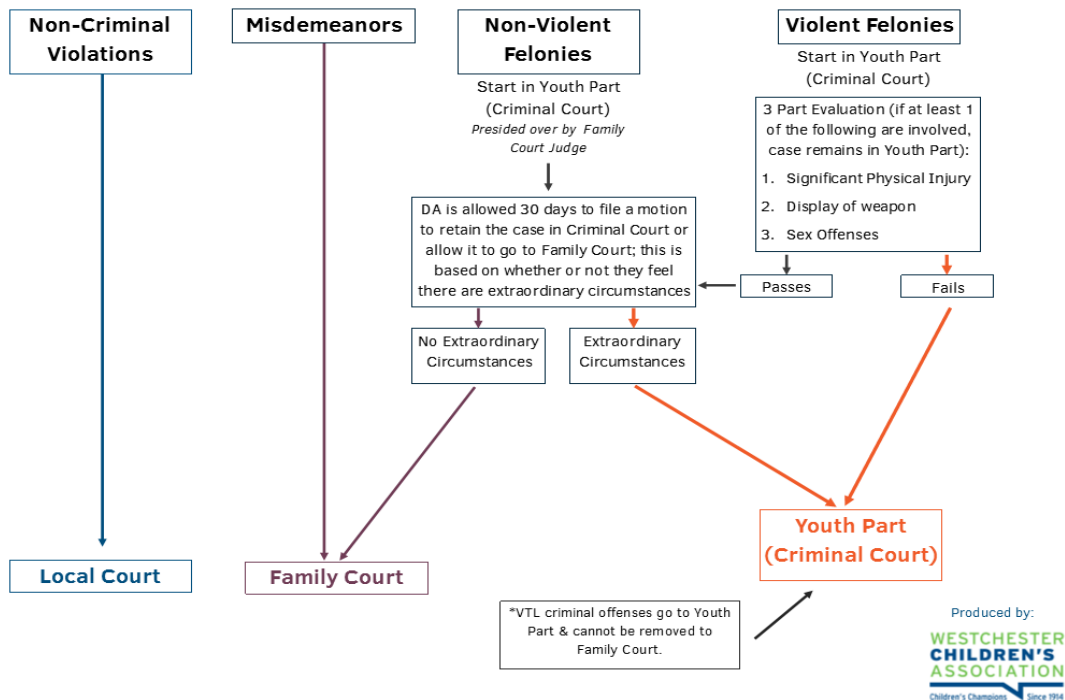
Non-Criminal Violations

Misdemeanors

Non-Violent Felonies

Start in Youth Part (Criminal Court)

Presided over by Family Court Judge

Violent Felonies

Start in Youth Part (Criminal Court)

3 Part Evaluation (if at least 1 of the following are involved, case remains in Youth Part):

1. Significant Physical Injury
2. Display of weapon
3. Sex Offenses

DA is allowed 30 days to file a motion to retain the case in Criminal Court or allow it to go to Family Court; this is based on whether or not they feel there are extraordinary circumstances

Passes

Fails

No Extraordinary Circumstances

Extraordinary Circumstances

Youth Part (Criminal Court)

Local Court

Family Court

*VTL criminal offenses go to Youth Part & cannot be removed to Family Court.

Produced by:

WESTCHESTER CHILDREN'S ASSOCIATION

Children's Champions Since 1914